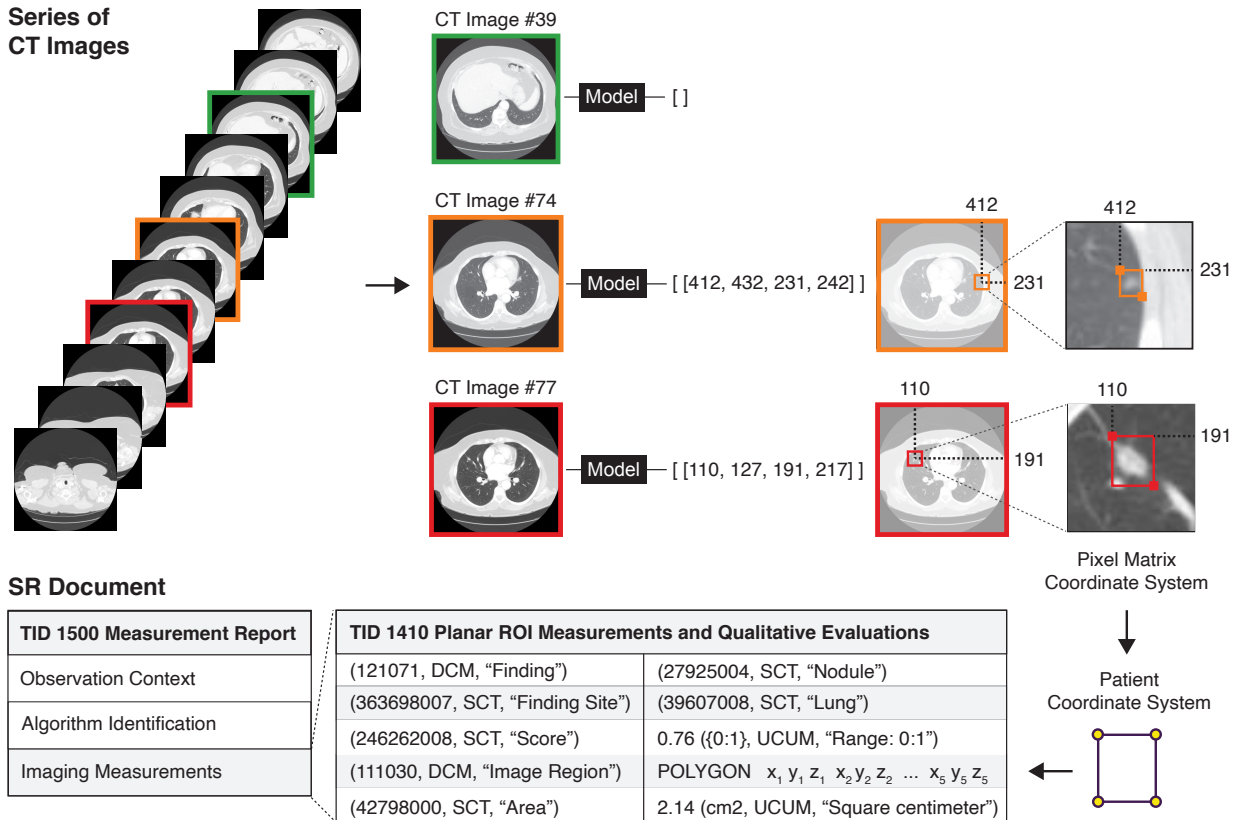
Series of CT Images

CT Image #39

Model [ ]

CT Image #74

Model [ [412, 432, 231, 242] ]

412

231

412

231

CT Image #77

Model [ [110, 127, 191, 217] ]

110

191

110

191

Pixel Matrix Coordinate System

Patient Coordinate System

SR Document

| TID 1500 Measurement Report |
|---|
| Observation Context |
| Algorithm Identification |
| Imaging Measurements |

| TID 1410 Planar ROI Measurements and Qualitative Evaluations | |
|---|---|
| (121071, DCM, “Finding”) | (27925004, SCT, “Nodule”) |
| (363698007, SCT, “Finding Site”) | (39607008, SCT, “Lung”) |
| (246262008, SCT, “Score”) | 0.76 ({0:1}, UCUM, “Range: 0:1”) |
| (111030, DCM, “Image Region”) | POLYGON $x_1$ $y_1$ $z_1$ $x_2$ $y_2$ $z_2$ ... $x_5$ $y_5$ $z_5$ |
| (42798000, SCT, “Area”) | 2.14 (cm2, UCUM, “Square centimeter”) |